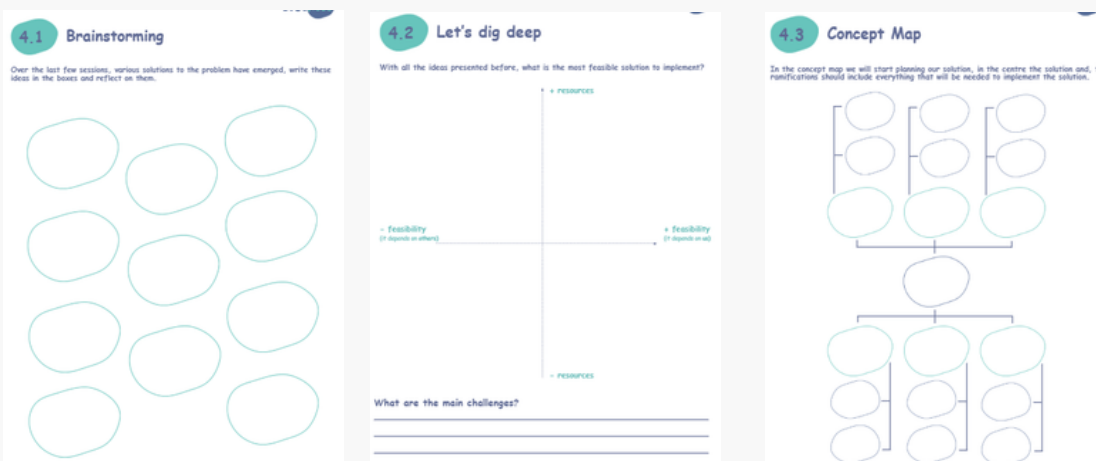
4.1 Brainstorming

Over the last few sessions, various solutions to the problem have emerged, write these ideas in the boxes and reflect on them.

4.2 Let's dig deep

With all the ideas presented before, what is the most feasible solution to implement?

+ resources

− feasibility
(it depends on others)

+ feasibility
(it depends on us)

− resources

What are the main challenges?

4.3 Concept Map

In the concept map we will start planning our solution, in the centre the solution and, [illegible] ramifications should include everything that will be needed to implement the solution.